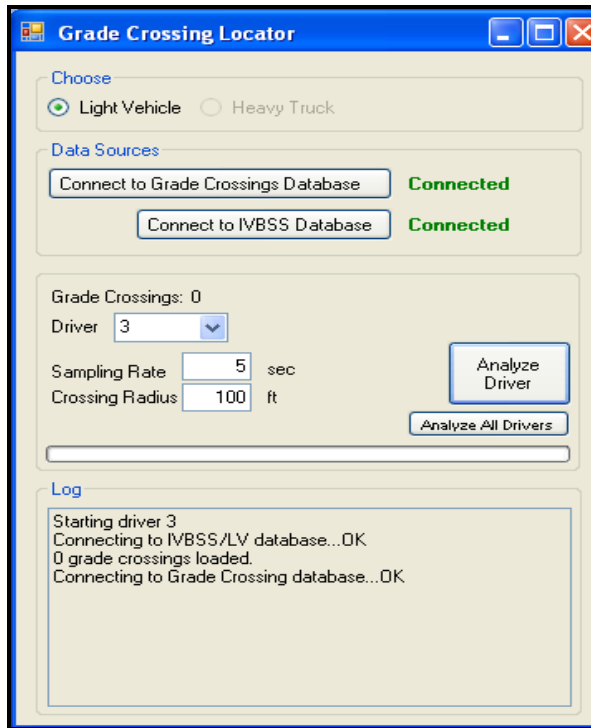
Grade Crossing Locator

Choose

Light Vehicle

Heavy Truck

Data Sources

Connect to Grade Crossings Database

Connected

Connect to IVBSS Database

Connected

Grade Crossings: 0

Driver 3

Sampling Rate 5 sec

Crossing Radius 100 ft

Analyze Driver

Analyze All Drivers

Log

Starting driver 3
Connecting to IVBSS/LV database...OK
0 grade crossings loaded.
Connecting to Grade Crossing database...OK